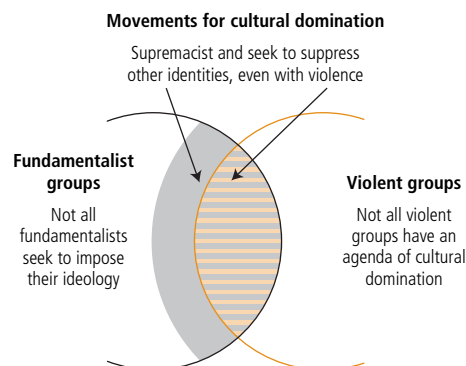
Movements for cultural domination

Supremacist and seek to suppress other identities, even with violence

Fundamentalist groups

Not all fundamentalists seek to impose their ideology

Violent groups

Not all violent groups have an agenda of cultural domination